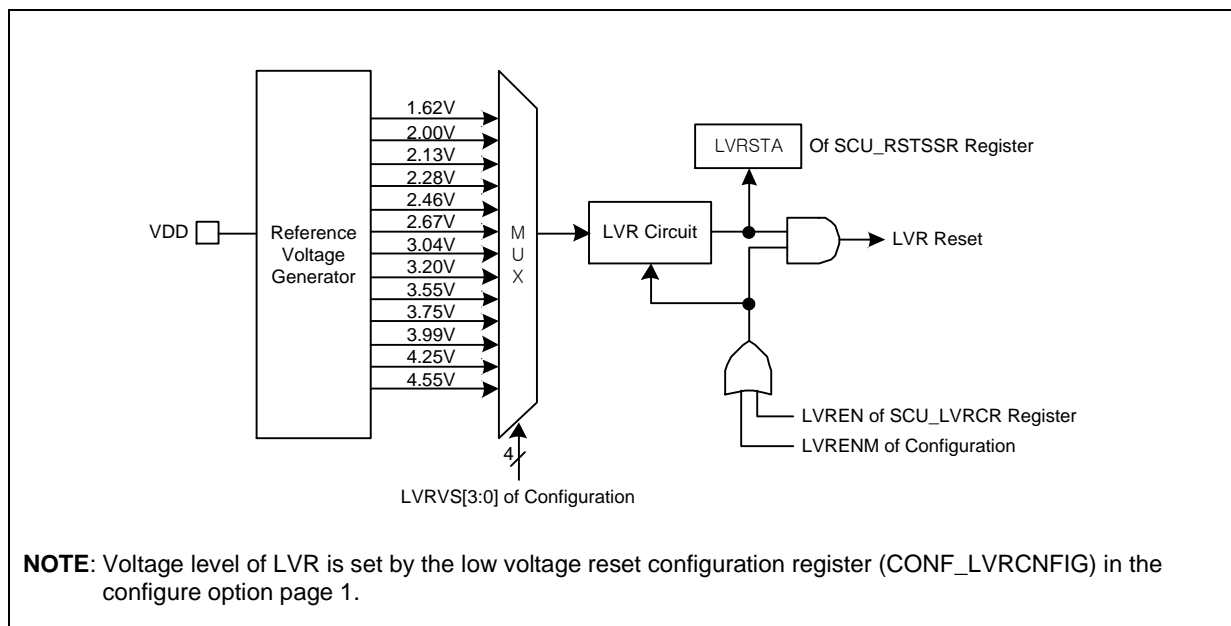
VDD

Reference Voltage Generator

1.62V
2.00V
2.13V
2.28V
2.46V
2.67V
3.04V
3.20V
3.55V
3.75V
3.99V
4.25V
4.55V

M U X

4

LVRVS[3:0] of Configuration

LVR Circuit

LVRSTA

Of SCU_RSTSSR Register

LVR Reset

LVREN of SCU_LVRCR Register

LVRENM of Configuration

**NOTE**: Voltage level of LVR is set by the low voltage reset configuration register (CONF_LVRCNFIG) in the configure option page 1.